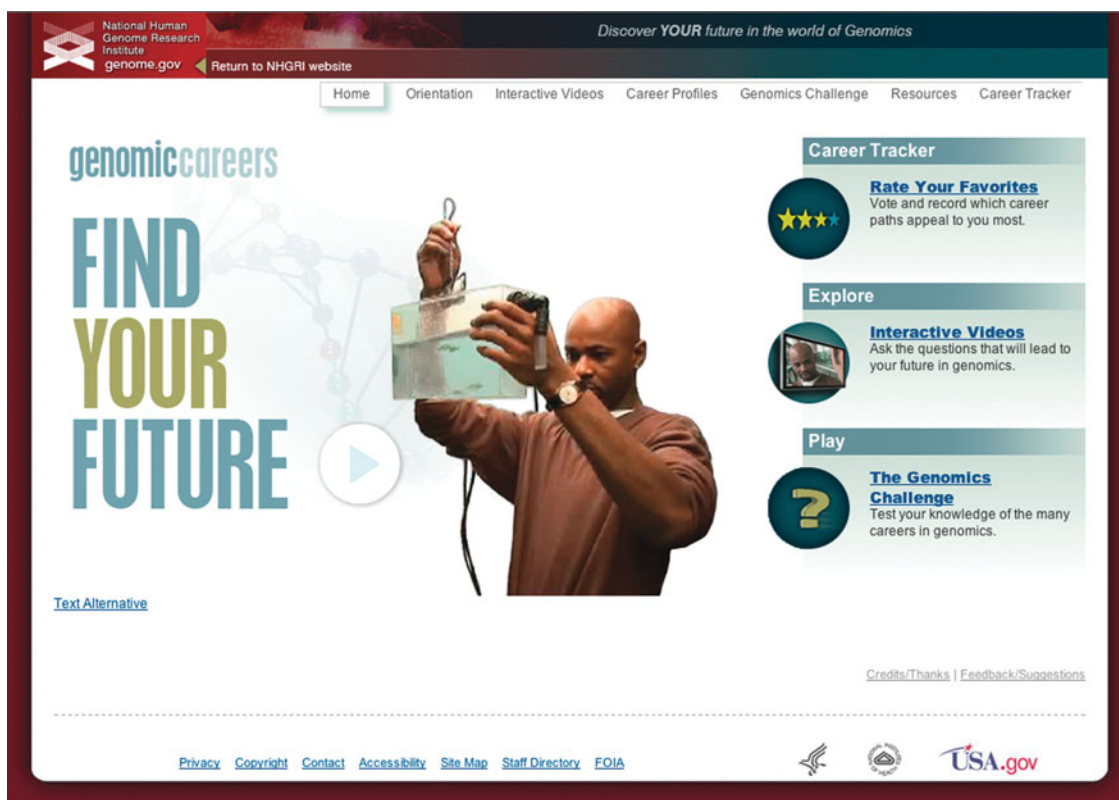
National Human Genome Research Institute
genome.gov
Return to NHGRI website
Discover YOUR future in the world of Genomics

Home Orientation Interactive Videos Career Profiles Genomics Challenge Resources Career Tracker

genomiccareers

FIND YOUR FUTURE

Career Tracker
Rate Your Favorites
Vote and record which career paths appeal to you most.

Explore
Interactive Videos
Ask the questions that will lead to your future in genomics.

Play
The Genomics Challenge
Test your knowledge of the many careers in genomics.

Text Alternative

Credits/Thanks | Feedback/Suggestions

Privacy Copyright Contact Accessibility Site Map Staff Directory FOIA

USA.gov